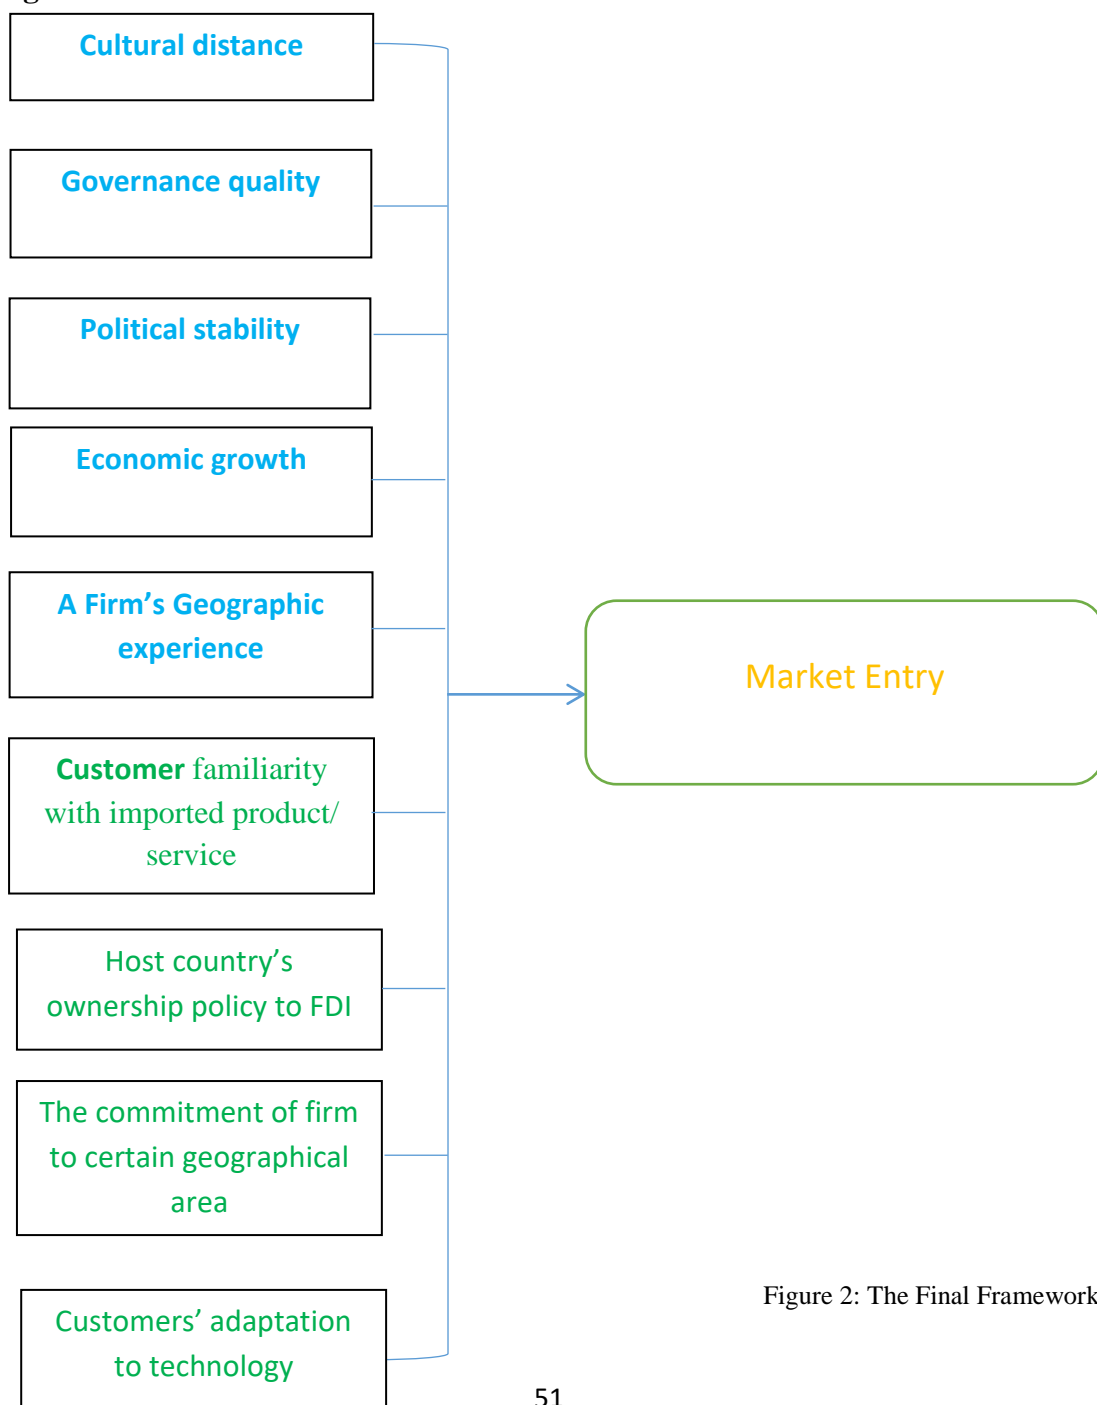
Cultural distance

Governance quality

Political stability

Economic growth

A Firm's Geographic experience

Customer familiarity with imported product/ service

Host country's ownership policy to FDI

The commitment of firm to certain geographical area

Customers' adaptation to technology

Market Entry

Figure 2: The Final Framework

51